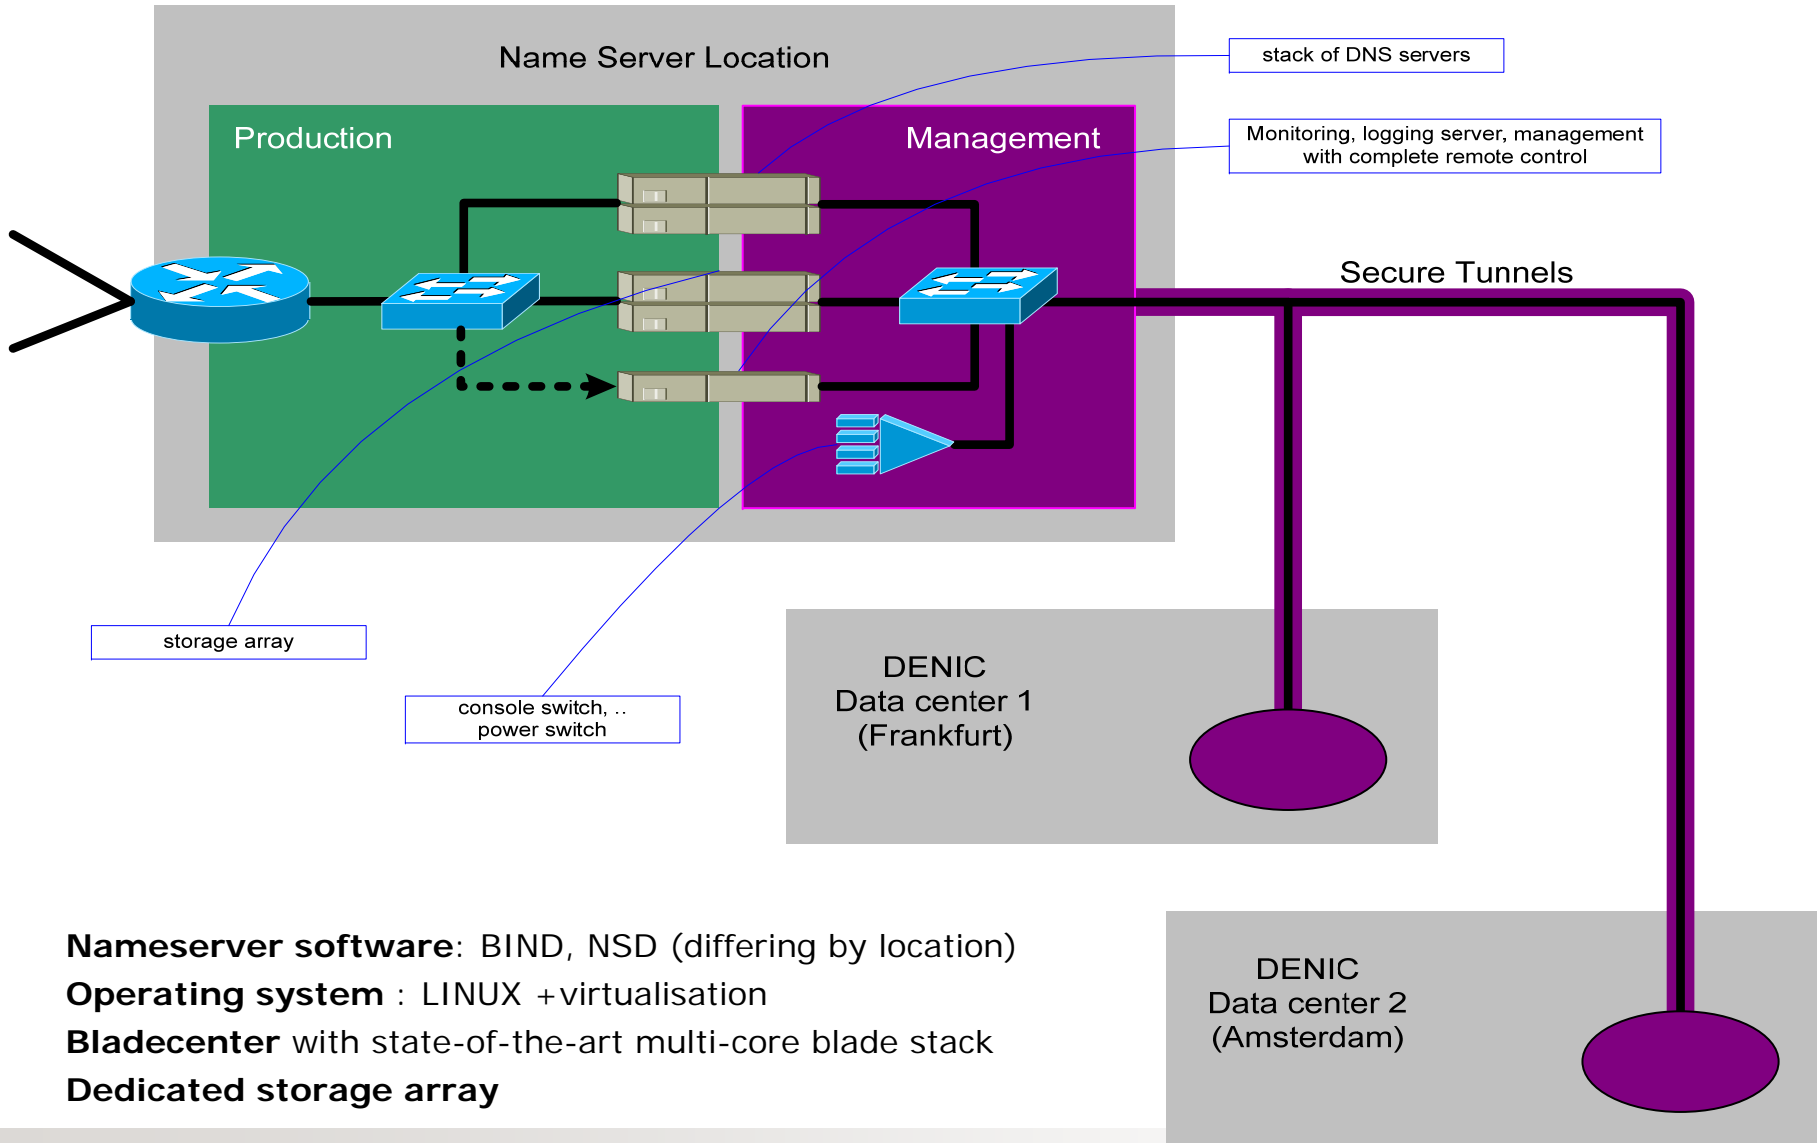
Name Server Location

stack of DNS servers

Production

Management

Monitoring, logging server, management with complete remote control

Secure Tunnels

storage array

console switch, .. power switch

DENIC
Data center 1
(Frankfurt)

DENIC
Data center 2
(Amsterdam)

**Nameserver software**: BIND, NSD (differing by location)
**Operating system** : LINUX +virtualisation
**Bladecenter** with state-of-the-art multi-core blade stack
**Dedicated storage array**